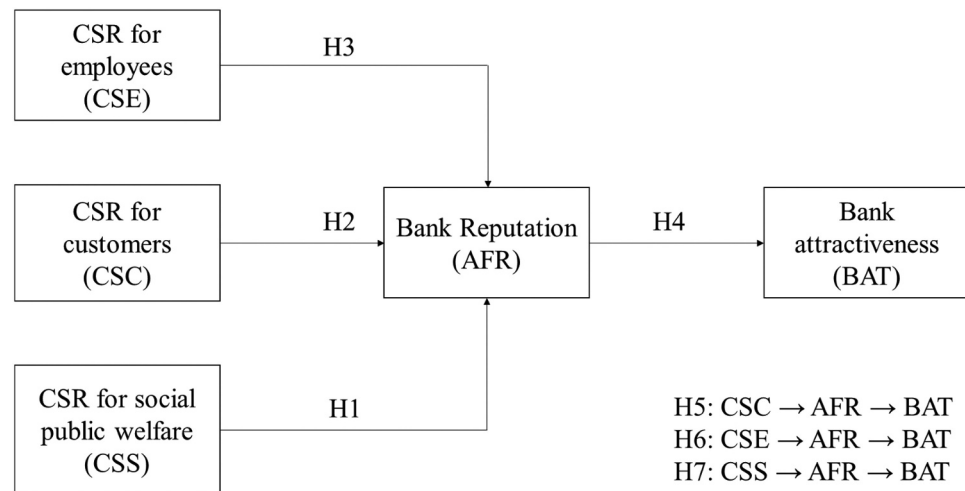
CSR for employees (CSE)

H3

CSR for customers (CSC)

H2

Bank Reputation (AFR)

H4

Bank attractiveness (BAT)

CSR for social public welfare (CSS)

H1

H5: CSC $\rightarrow$ AFR $\rightarrow$ BAT
H6: CSE $\rightarrow$ AFR $\rightarrow$ BAT
H7: CSS $\rightarrow$ AFR $\rightarrow$ BAT